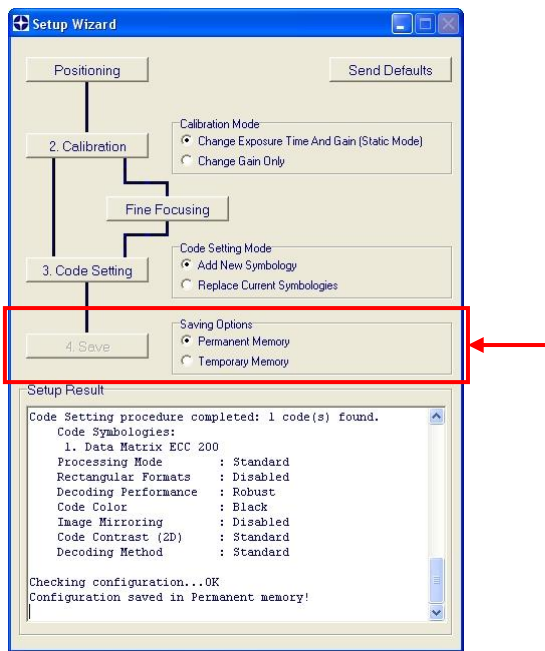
Setup Wizard

Positioning

Send Defaults

2. Calibration

Calibration Mode
Change Exposure Time And Gain (Static Mode)
Change Gain Only

Fine Focusing

3. Code Setting

Code Setting Mode
Add New Symbology
Replace Current Symbologies

4. Save

Saving Options
Permanent Memory
Temporary Memory

Setup Result

Code Setting procedure completed: 1 code(s) found.
Code Symbologies:
1. Data Matrix ECC 200
Processing Mode : Standard
Rectangular Formats : Disabled
Decoding Performance : Robust
Code Color : Black
Image Mirroring : Disabled
Code Contrast (2D) : Standard
Decoding Method : Standard

Checking configuration...OK
Configuration saved in Permanent memory!